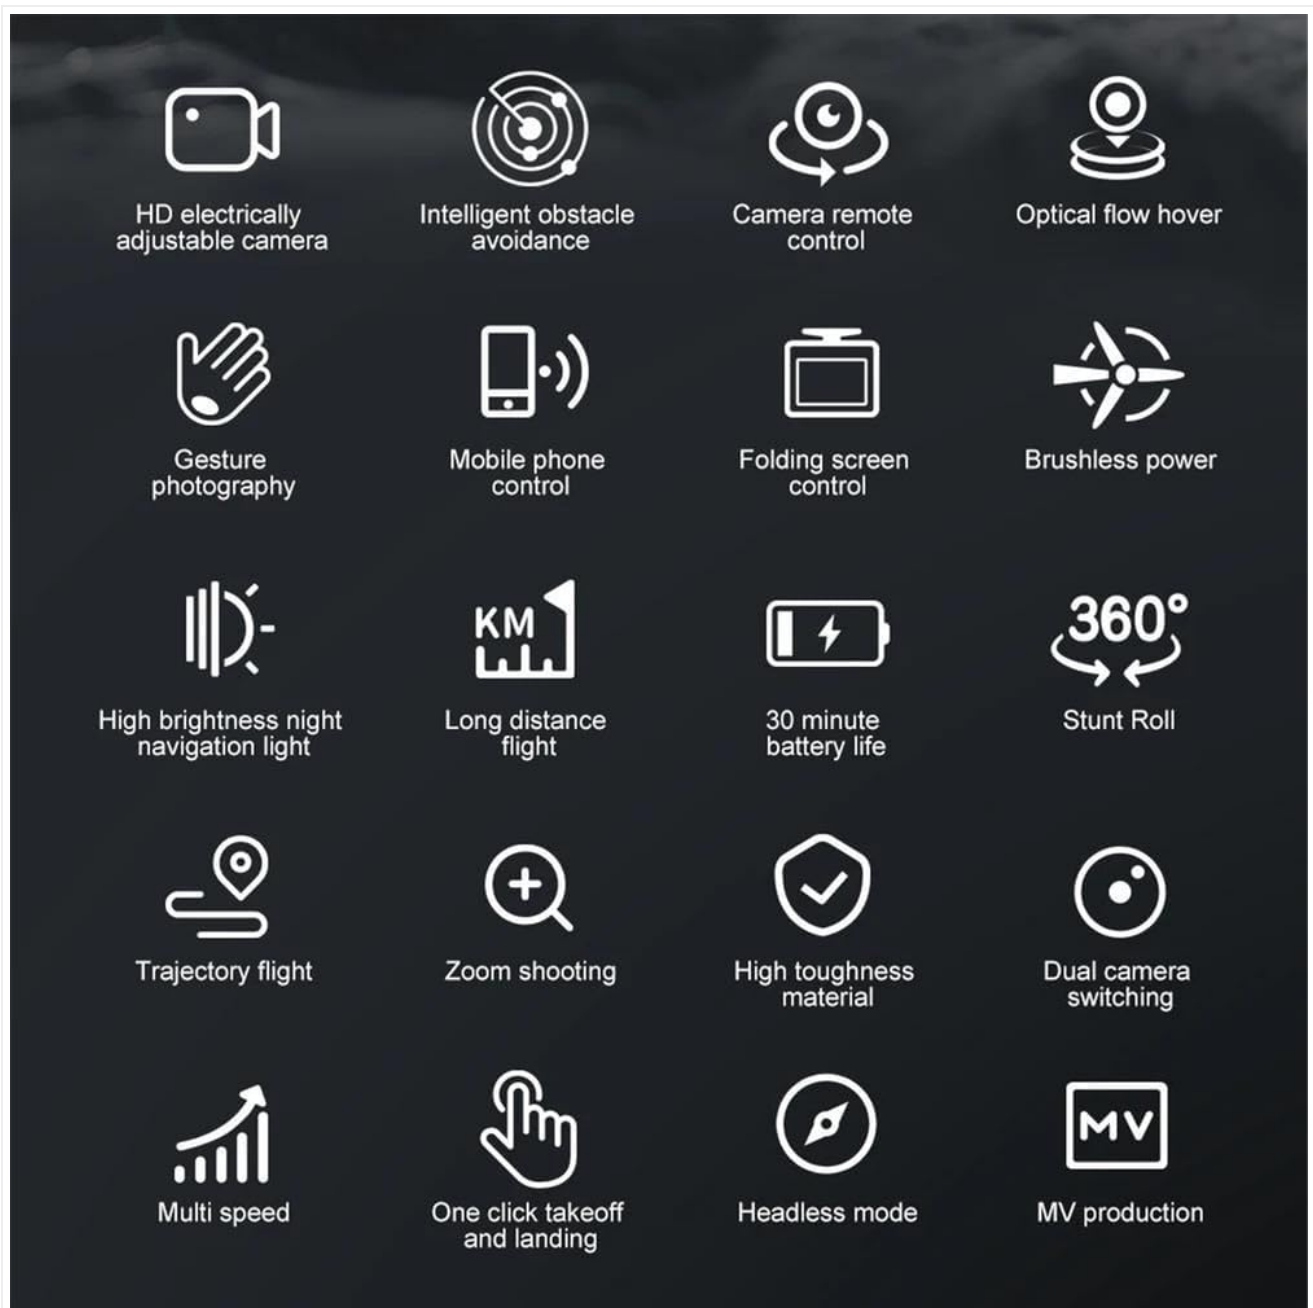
HD electrically adjustable camera

Intelligent obstacle avoidance

Camera remote control

Optical flow hover

Gesture photography

Mobile phone control

Folding screen control

Brushless power

High brightness night navigation light

KM

Long distance flight

30 minute battery life

360°

Stunt Roll

Trajectory flight

Zoom shooting

High toughness material

Dual camera switching

Multi speed

One click takeoff and landing

Headless mode

MV

MV production